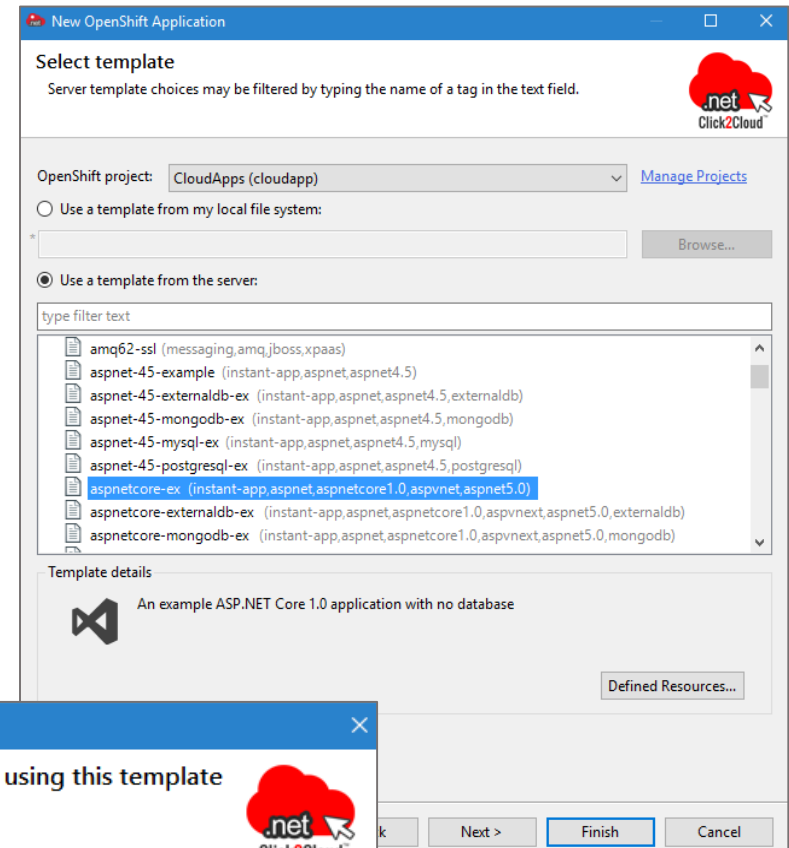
New OpenShift Application

Select template

Server template choices may be filtered by typing the name of a tag in the text field.

.net Click2Cloud™

OpenShift project: CloudApps (cloudapp)

Manage Projects

Use a template from my local file system:

Browse...

Use a template from the server:

type filter text

amq62-ssl (messaging,amq,jboss,xpaas)
aspnet-45-example (instant-app,aspnet,aspnet4.5)
aspnet-45-externaldb-ex (instant-app,aspnet,aspnet4.5,externaldb)
aspnet-45-mongodb-ex (instant-app,aspnet,aspnet4.5,mongodb)
aspnet-45-mysql-ex (instant-app,aspnet,aspnet4.5,mysql)
aspnet-45-postgresql-ex (instant-app,aspnet,aspnet4.5,postgresql)
aspnetcore-ex (instant-app,aspnet,aspnetcore1.0,aspvnet,aspnet5.0)
aspnetcore-externaldb-ex (instant-app,aspnet,aspnetcore1.0,aspvnext,aspnet5.0,externaldb)
aspnetcore-mongodb-ex (instant-app,aspnet,aspnetcore1.0,aspvnext,aspnet5.0,mongodb)

Template details

An example ASP.NET Core 1.0 application with no database

Defined Resources...

using this template

.net

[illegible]k

Next >

Finish

Cancel